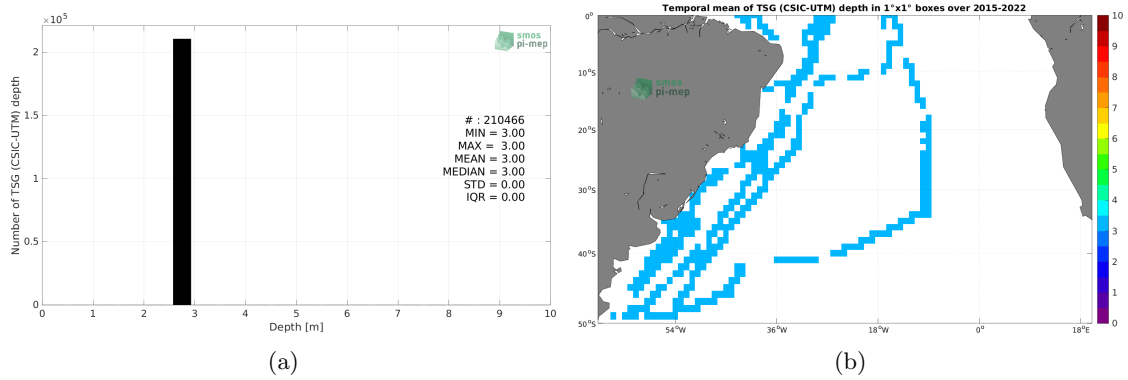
$\times10^5$

2

1.5

1

0.5

0

Number of TSG (CSIC-UTM) depth

smos
pi-mep

# : 210466
MIN = 3.00
MAX = 3.00
MEAN = 3.00
MEDIAN = 3.00
STD = 0.00
IQR = 0.00

0 1 2 3 4 5 6 7 8 9 10

Depth [m]

(a)

Temporal mean of TSG (CSIC-UTM) depth in 1°x1° boxes over 2015-2022

0°

10°S

20°S

30°S

40°S

50°S

smos
pi-mep

54°W 36°W 18°W 0° 18°E

10
9
8
7
6
5
4
3
2
1
0

(b)